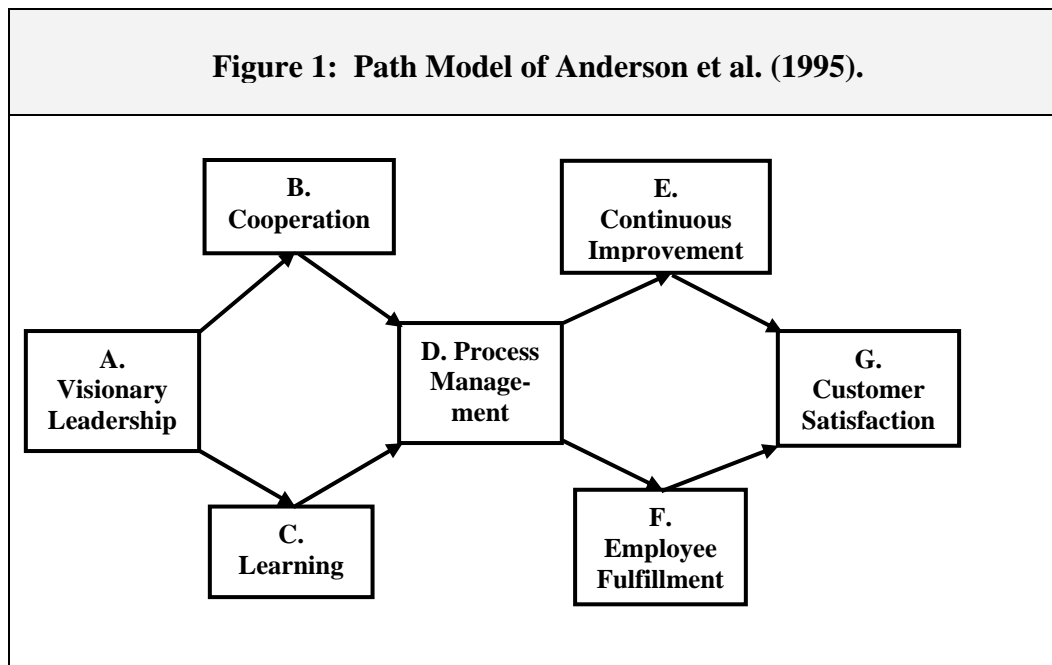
**Figure 1: Path Model of Anderson et al. (1995).**

B. Cooperation

E. Continuous Improvement

A. Visionary Leadership

D. Process Management

G. Customer Satisfaction

C. Learning

F. Employee Fulfillment